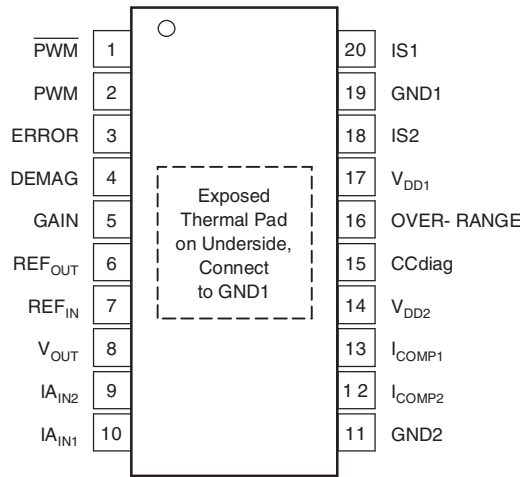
$\overline{PWM}$ 1
PWM 2
ERROR 3
DEMAG 4
GAIN 5
$REF_{OUT}$ 6
$REF_{IN}$ 7
$V_{OUT}$ 8
$IA_{IN2}$ 9
$IA_{IN1}$ 10

Exposed Thermal Pad on Underside, Connect to GND1

20 IS1
19 GND1
18 IS2
17 $V_{DD1}$
16 OVER- RANGE
15 CCdiag
14 $V_{DD2}$
13 $I_{COMP1}$
1 2 $I_{COMP2}$
11 GND2